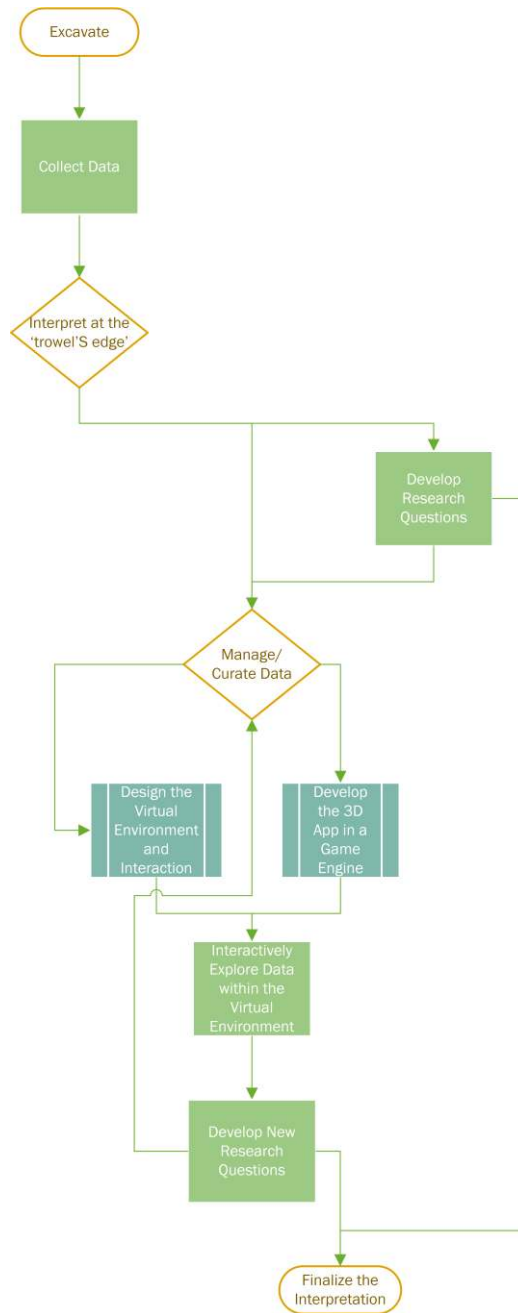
Excavate

Collect Data

Interpret at the 'trowel'S edge'

Develop Research Questions

Manage/ Curate Data

Design the Virtual Environment and Interaction

Develop the 3D App in a Game Engine

Interactively Explore Data within the Virtual Environment

Develop New Research Questions

Finalize the Interpretation